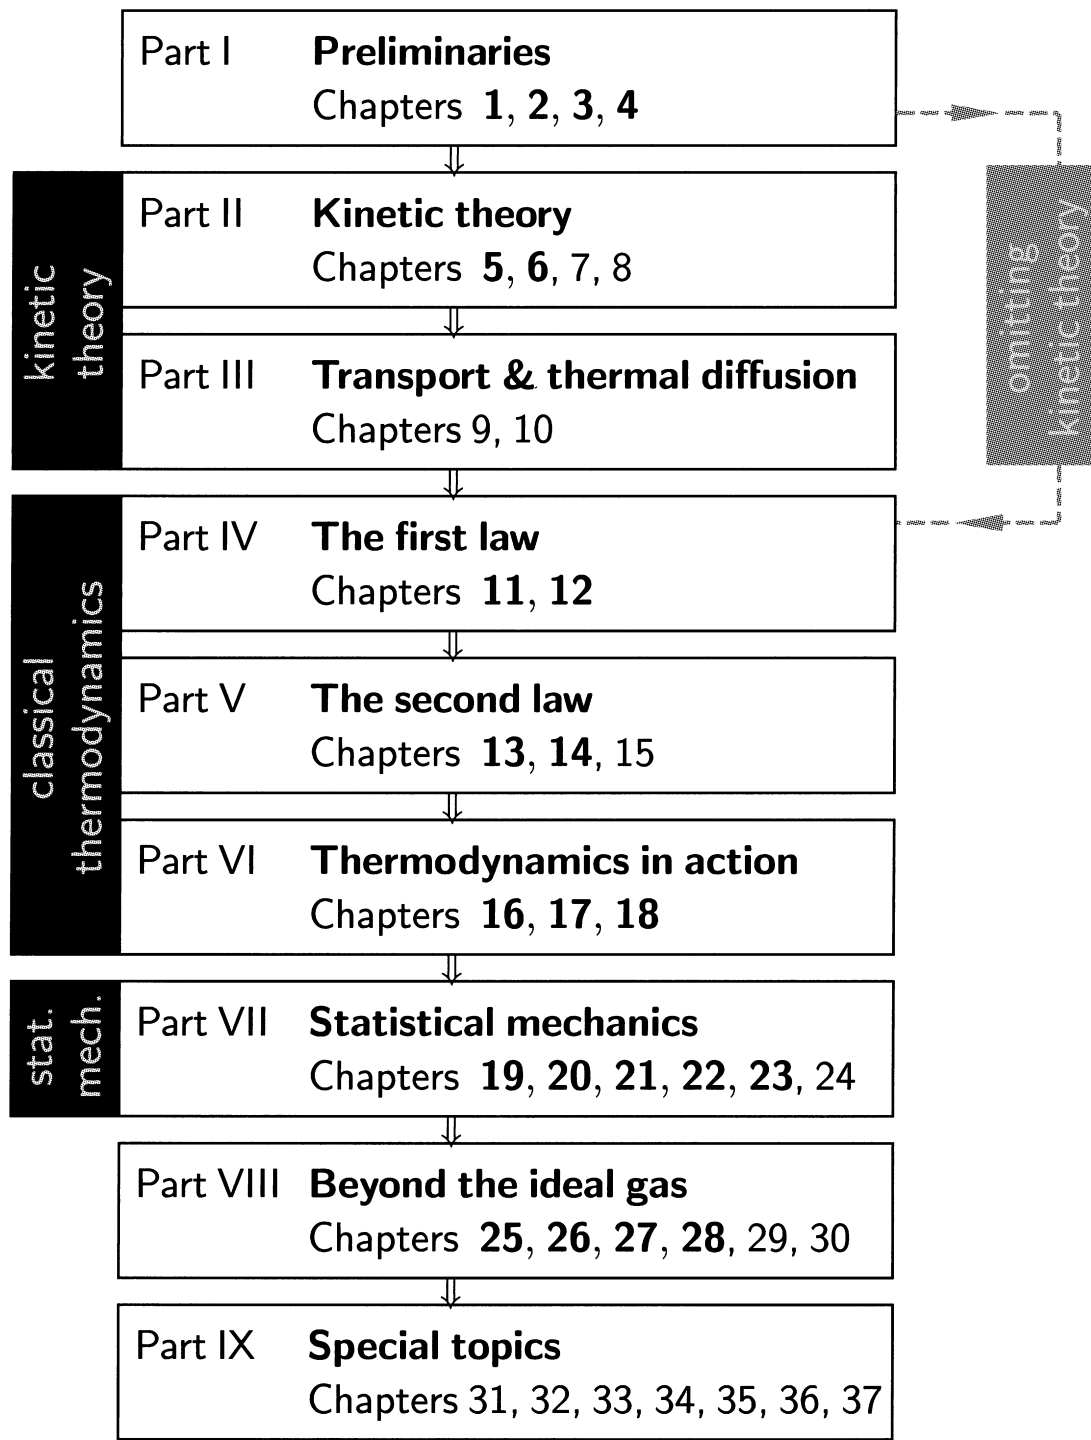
Part I **Preliminaries**
Chapters **1**, **2**, **3**, **4**

omitting kinetic theory

kinetic theory

Part II **Kinetic theory**
Chapters **5**, **6**, 7, 8

Part III **Transport & thermal diffusion**
Chapters 9, 10

classical thermodynamics

Part IV **The first law**
Chapters **11**, **12**

Part V **The second law**
Chapters **13**, **14**, 15

Part VI **Thermodynamics in action**
Chapters **16**, **17**, **18**

stat. mech.

Part VII **Statistical mechanics**
Chapters **19**, **20**, **21**, **22**, **23**, 24

Part VIII **Beyond the ideal gas**
Chapters **25**, **26**, **27**, **28**, 29, 30

Part IX **Special topics**
Chapters 31, 32, 33, 34, 35, 36, 37